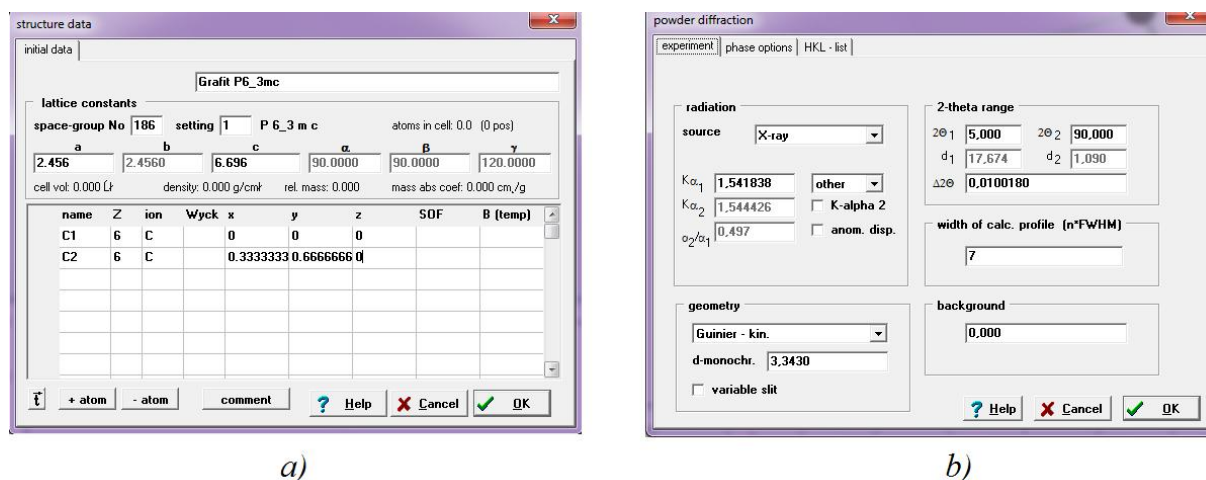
structure data

initial data

Grafit P6_3mc

lattice constants

space-group No 186 setting 1 P 6_3 m c atoms in cell: 0.0 (0 pos)

| a | b | c | α | β | γ |
|---|---|---|---|---|---|
| 2.456 | 2.4560 | 6.696 | 90.0000 | 90.0000 | 120.0000 |

cell vol: 0.000 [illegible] density: 0.000 g/cm³ rel. mass: 0.000 mass abs coef: 0.000 cm²/g

| name | Z | ion | Wyck | x | y | z | SOF | B (temp) |
|---|---|---|---|---|---|---|---|---|
| C1 | 6 | C | | 0 | 0 | 0 | | |
| C2 | 6 | C | | 0.3333333 | 0.6666666 | 0 | | |

+ atom - atom comment ? Help ✗ Cancel ✓ OK

a)

powder diffraction

experiment phase options HKL - list

radiation

source X-ray

$K\alpha_1$ 1,541838 other

$K\alpha_2$ 1,544426 K-alpha 2

$\alpha_2/\alpha_1$ 0,497 anom. disp.

2-theta range

$2\Theta_1$ 5,000 $2\Theta_2$ 90,000

$d_1$ 17,674 $d_2$ 1,090

$\Delta 2\Theta$ 0,0100180

width of calc. profile (n*FWHM)

7

geometry

Guinier - kin.

d-monochr. 3,3430

variable slit

background

0,000

? Help ✗ Cancel ✓ OK

b)